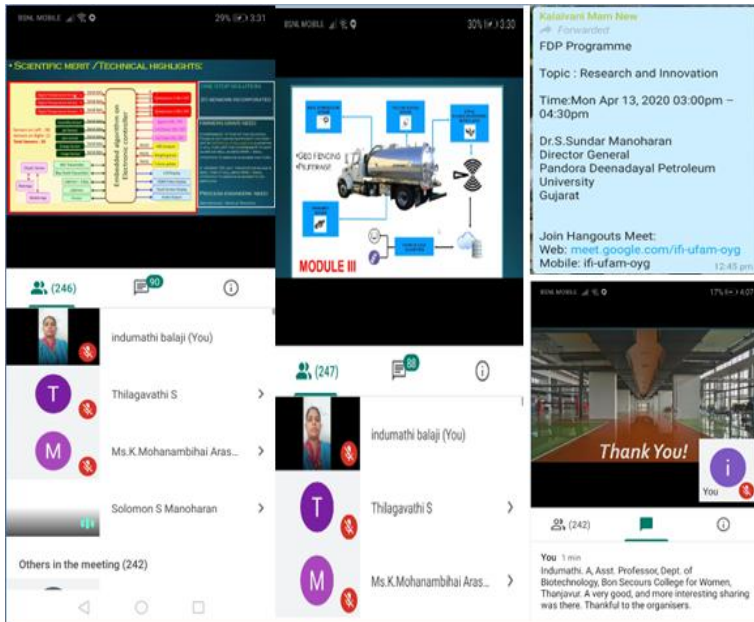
BSNL MOBILE 29% 3:31

• SCIENTIFIC MERIT / TECHNICAL HIGHLIGHTS:

Embedded algorithm on Electronic controller

ONE STOP SOLUTION

(246) 90

indumathi balaji (You)

Thilagavathi S

Ms.K.Mohanambihai Aras...

Solomon S Manoharan

Others in the meeting (242)

BSNL MOBILE 30% 3:30

GEO FENCING PILFERAGE

MODULE III

(247) 88

indumathi balaji (You)

Thilagavathi S

Ms.K.Mohanambihai Aras...

Kalaivani Mam New
Forwarded
FDP Programme

Topic : Research and Innovation

Time:Mon Apr 13, 2020 03:00pm – 04:30pm

Dr.S.Sundar Manoharan
Director General
Pandora Deenadayal Petroleum University
Gujarat

Join Hangouts Meet:
Web: meet.google.com/ifi-ufam-oyg
Mobile: ifi-ufam-oyg
12:45 pm

BSNL MOBILE 17% 4:07

Thank You!

You

(242)

You 1 min
Indumathi. A, Asst. Professor, Dept. of Biotechnology, Bon Secours College for Women, Thanjavur. A very good, and more interesting sharing was there. Thankful to the organisers.